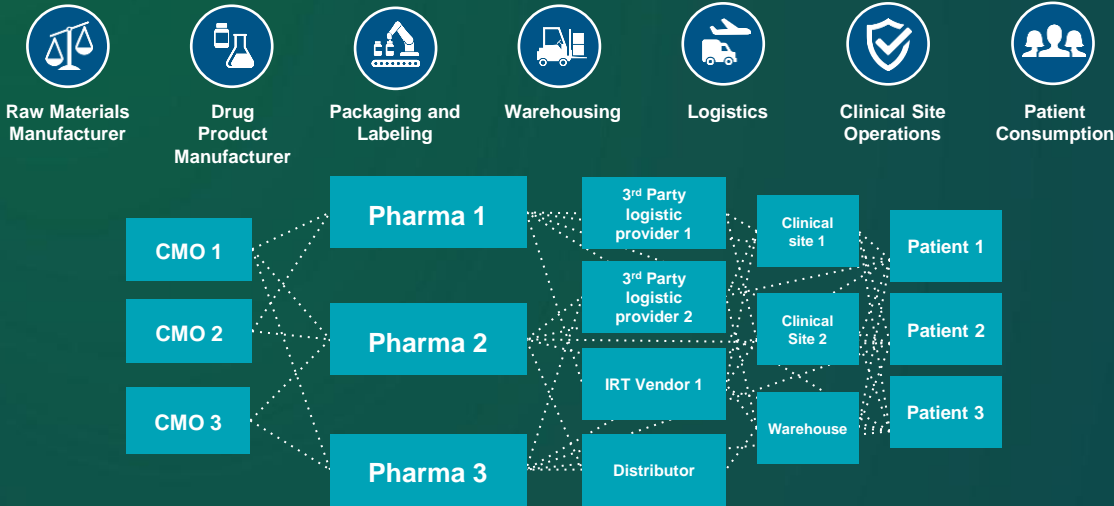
Raw Materials Manufacturer

Drug Product Manufacturer

Packaging and Labeling

Warehousing

Logistics

Clinical Site Operations

Patient Consumption

CMO 1

CMO 2

CMO 3

Pharma 1

Pharma 2

Pharma 3

3$^{rd}$ Party logistic provider 1

3$^{rd}$ Party logistic provider 2

IRT Vendor 1

Distributor

Clinical site 1

Clinical Site 2

Warehouse

Patient 1

Patient 2

Patient 3